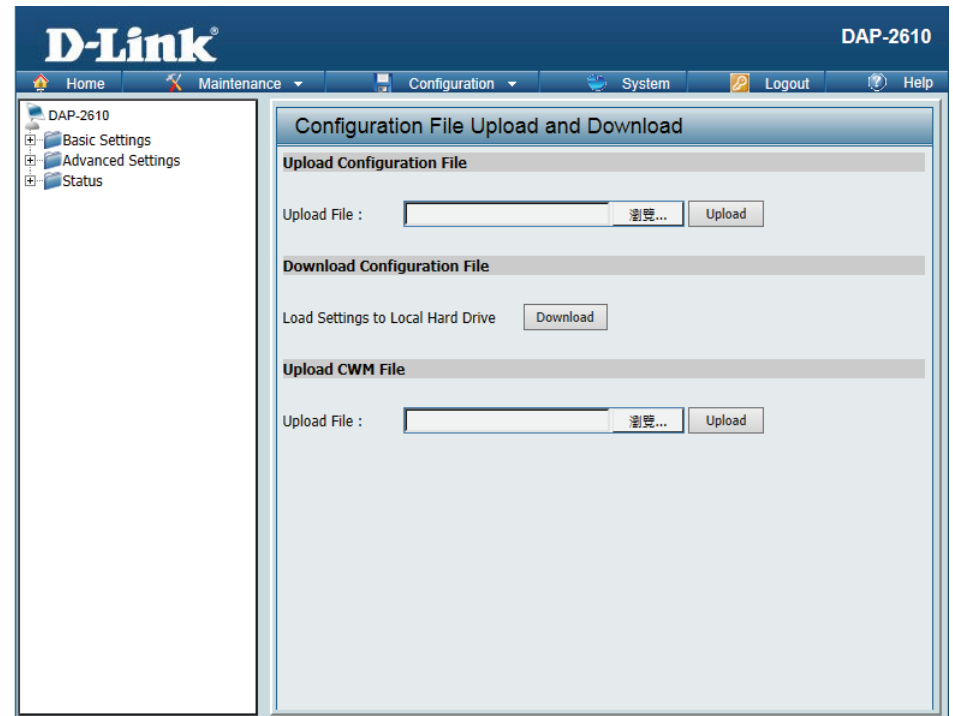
D-Link®

DAP-2610

Home | Maintenance | Configuration | System | Logout | Help

DAP-2610
Basic Settings
Advanced Settings
Status

Configuration File Upload and Download

Upload Configuration File

Upload File : 瀏覽... Upload

Download Configuration File

Load Settings to Local Hard Drive Download

Upload CWM File

Upload File : 瀏覽... Upload